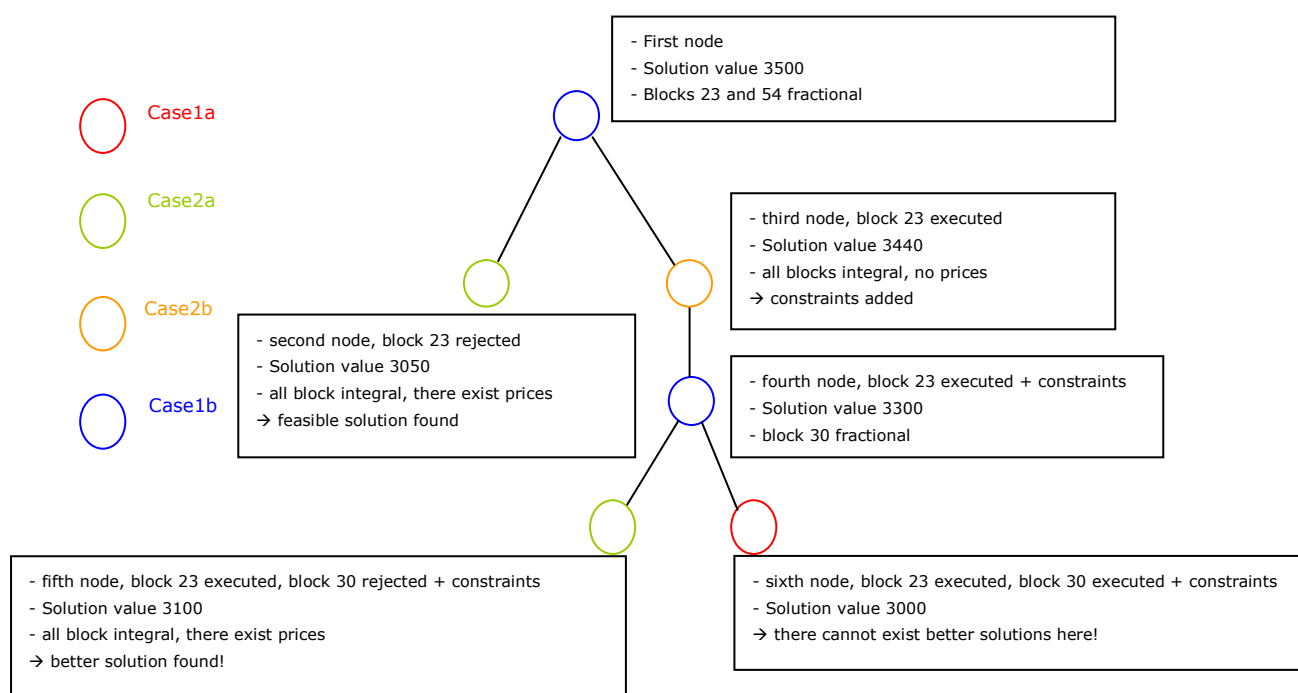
Case1a

Case2a

Case2b

Case1b

- First node
- Solution value 3500
- Blocks 23 and 54 fractional

- third node, block 23 executed
- Solution value 3440
- all blocks integral, no prices
→ constraints added

- second node, block 23 rejected
- Solution value 3050
- all block integral, there exist prices
→ feasible solution found

- fourth node, block 23 executed + constraints
- Solution value 3300
- block 30 fractional

- fifth node, block 23 executed, block 30 rejected + constraints
- Solution value 3100
- all block integral, there exist prices
→ better solution found!

- sixth node, block 23 executed, block 30 executed + constraints
- Solution value 3000
→ there cannot exist better solutions here!